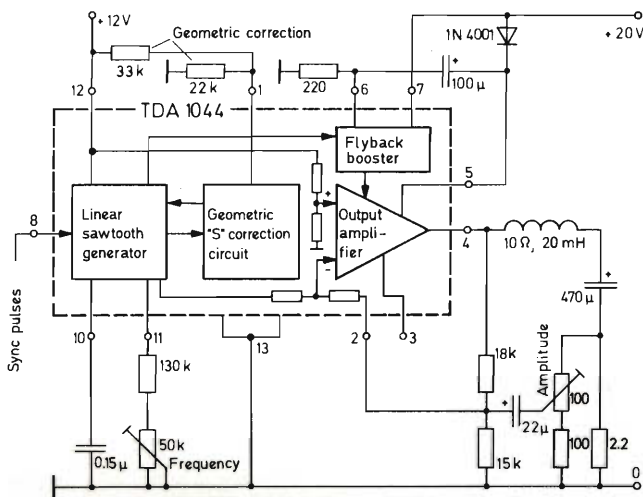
+12V
Geometric correction
33k
22k
220
1N 4001
+20V
100μ
12
1
6
7
TDA 1044
Flyback booster
5
8
Linear sawtooth generator
Geometric "S" correction circuit
Output amplifier
4
10Ω, 20mH
470μ
Sync pulses
10
11
13
2
3
130k
18k
Amplitude
100
22μ
50k
0.15μ
Frequency
15k
100
2.2
0